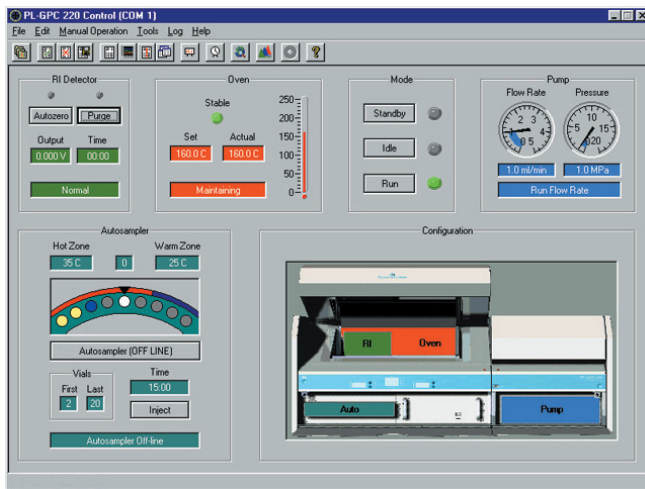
PL-GPC 220 Control (COM 1)

File Edit Manual Operation Tools Log Help

RI Detector

Autozero Purge

Output Time

0.000 V 00.00

Normal

Oven

Stable

Set Actual

160.0 C 160.0 C

Maintaining

250
200
150
100
50
0

Mode

Standby

Idle

Run

Pump

Flow Rate Pressure

1 2 3 4 5

5 10 15 20

1.0 ml/min 1.0 MPa

Run Flow Rate

Autosampler

Hot Zone Warm Zone

35 C 0 25 C

Autosampler (OFF LINE)

Vials

First Last

2 20

Time

15:00

Inject

Autosampler Off-line

Configuration

RI Oven

Auto Pump